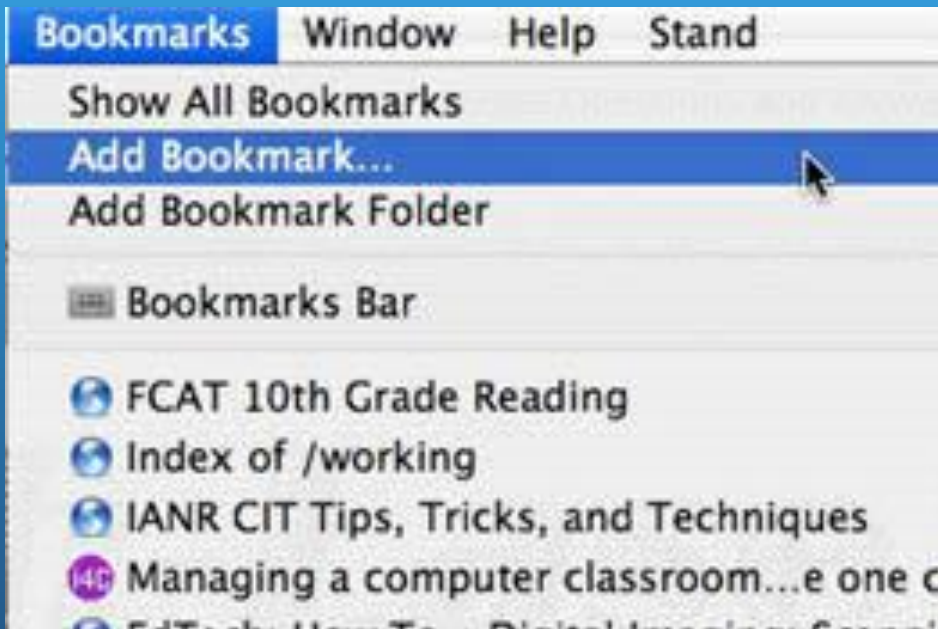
Bookmarks Window Help Stand

Show All Bookmarks

Add Bookmark...

Add Bookmark Folder

Bookmarks Bar

FCAT 10th Grade Reading

Index of /working

IANR CIT Tips, Tricks, and Techniques

Managing a computer classroom...e one c

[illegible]